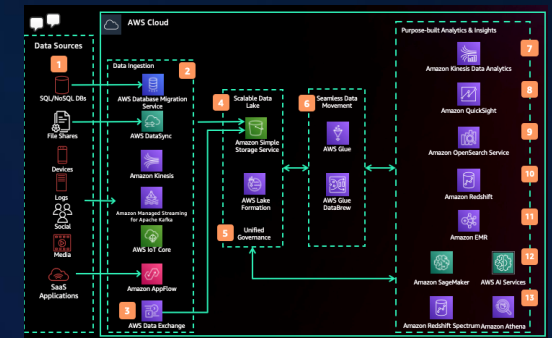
AWS Cloud

Data Sources

1

SQL/NoSQL DBs

File Shares

Devices

Logs

Social

Media

SaaS Applications

Data Ingestion

2

AWS Database Migration Service

AWS DataSync

Amazon Kinesis

Amazon Managed Streaming for Apache Kafka

AWS IoT Core

Amazon AppFlow

3

AWS Data Exchange

4

Scalable Data Lake

Amazon Simple Storage Service

AWS Lake Formation

5

Unified Governance

6

Seamless Data Movement

AWS Glue

AWS Glue DataBrew

Purpose-built Analytics & Insights

7

Amazon Kinesis Data Analytics

8

Amazon QuickSight

9

Amazon OpenSearch Service

10

Amazon Redshift

11

Amazon EMR

12

Amazon SageMaker

AWS AI Services

13

Amazon Redshift Spectrum

Amazon Athena